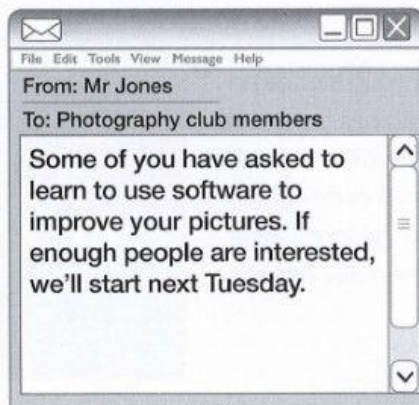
File Edit Tools View Message Help

From: Mr Jones

To: Photography club members

Some of you have asked to learn to use software to improve your pictures. If enough people are interested, we'll start next Tuesday.